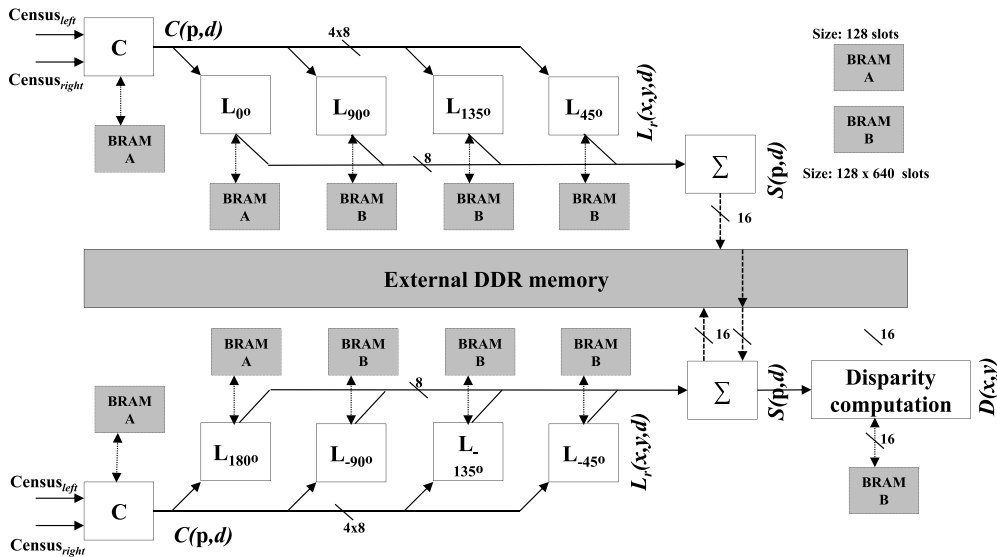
Census$_{left}$
Census$_{right}$
C
C(p,d)
4x8
BRAM A
$L_{0^o}$
$L_{90^o}$
$L_{135^o}$
$L_{45^o}$
$L_r(x,y,d)$
8
BRAM A
BRAM B
BRAM B
BRAM B
$\sum$
S(p,d)
16
Size: 128 slots
BRAM A
BRAM B
Size: 128 x 640 slots

External DDR memory

16
16
BRAM A
BRAM B
BRAM B
BRAM B
8
BRAM A
$L_{180^o}$
$L_{-90^o}$
$L_{-135^o}$
$L_{-45^o}$
$L_r(x,y,d)$
$\sum$
S(p,d)
Disparity computation
D(x,y)
16
BRAM B
Census$_{left}$
Census$_{right}$
C
C(p,d)
4x8